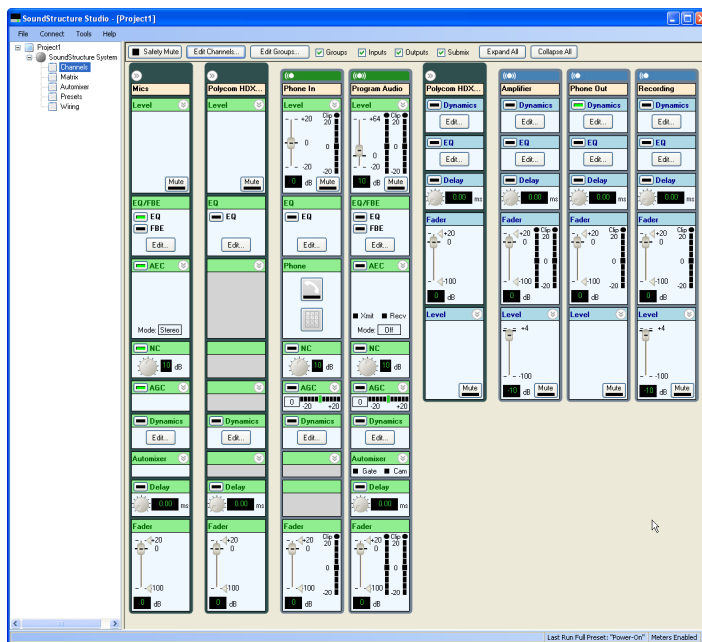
SoundStructure Studio - [Project1]

File Connect Tools Help

Project1
SoundStructure System
Channels
Matrix
Automixer
Presets
Wiring

Safety Mute
Edit Channels...
Edit Groups...
Groups
Inputs
Outputs
Submix
Expand All
Collapse All

Mics
Level
Mute
EQ/FBE
EQ
FBE
Edit...
AEC
Mode: Stereo
NC
10 dB
AGC
Dynamics
Edit...
Automixer
Delay
0.00 ms
Fader
+20
0
-100
0 dB

Polycom HDX...
Level
Mute
EQ
EQ
Edit...
Dynamics
Edit...
Delay
0.00 ms
Fader
+20
0
-100
0 dB

Phone In
Level
+20
0
-20
Clip
20
0
-20
0 dB
Mute
EQ
EQ
Edit...
Phone
NC
10 dB
AGC
0 -20 +20
Dynamics
Edit...
Fader
+20
0
-100
Clip
20
0
-20
0 dB

Program Audio
Level
+64
0
-20
Clip
20
0
-20
10 dB
Mute
EQ/FBE
EQ
FBE
Edit...
AEC
Xmit
Recv
Mode: Off
NC
10 dB
AGC
0 -20 +20
Dynamics
Edit...
Automixer
Gate
Cam
Delay
0.00 ms
Fader
+20
0
-100
Clip
20
0
-20
0 dB

Polycom HDX...
Dynamics
Edit...
EQ
Edit...
Delay
0.00 ms
Fader
+20
0
-100
0 dB
Level
Mute

Amplifier
Dynamics
Edit...
EQ
Edit...
Delay
0.00 ms
Fader
+20
0
-100
Clip
20
0
-20
0 dB
Level
+4
-100
-10 dB
Mute

Phone Out
Dynamics
Edit...
EQ
Edit...
Delay
0.00 ms
Fader
+20
0
-100
Clip
20
0
-20
0 dB
Level

Recording
Dynamics
Edit...
EQ
Edit...
Delay
0.00 ms
Fader
+20
0
-100
Clip
20
0
-20
0 dB
Level
+4
-100
-10 dB
Mute

Last Run Full Preset: "Power-On"
Meters Enabled